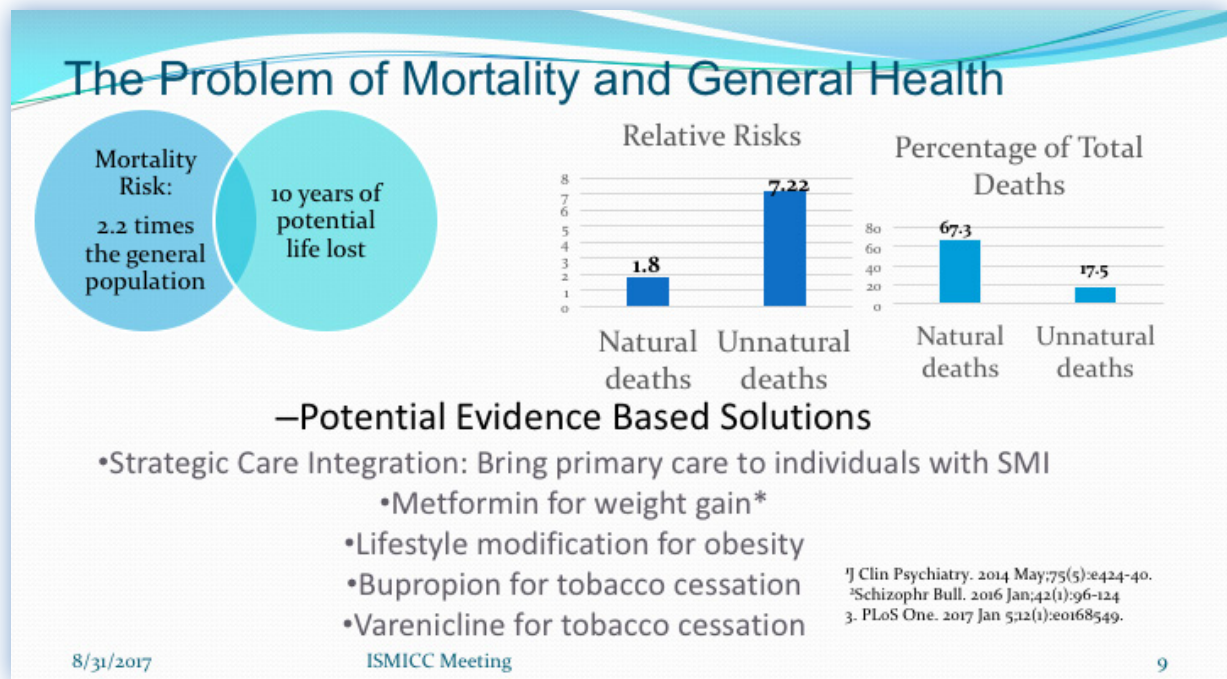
The Problem of Mortality and General Health

Mortality Risk:
2.2 times the general population

10 years of potential life lost

Relative Risks

| | Natural deaths | Unnatural deaths |
|---|---|---|
| | 1.8 | 7.22 |

8 7 6 5 4 3 2 1 0

Percentage of Total Deaths

| | Natural deaths | Unnatural deaths |
|---|---|---|
| | 67.3 | 17.5 |

80 60 40 20 0

–Potential Evidence Based Solutions

•Strategic Care Integration: Bring primary care to individuals with SMI

•Metformin for weight gain*

•Lifestyle modification for obesity

•Bupropion for tobacco cessation

•Varenicline for tobacco cessation

¹J Clin Psychiatry. 2014 May;75(5):e424-40.
²Schizophr Bull. 2016 Jan;42(1):96-124
3. PLoS One. 2017 Jan 5;12(1):e0168549.

8/31/2017 ISMICC Meeting 9